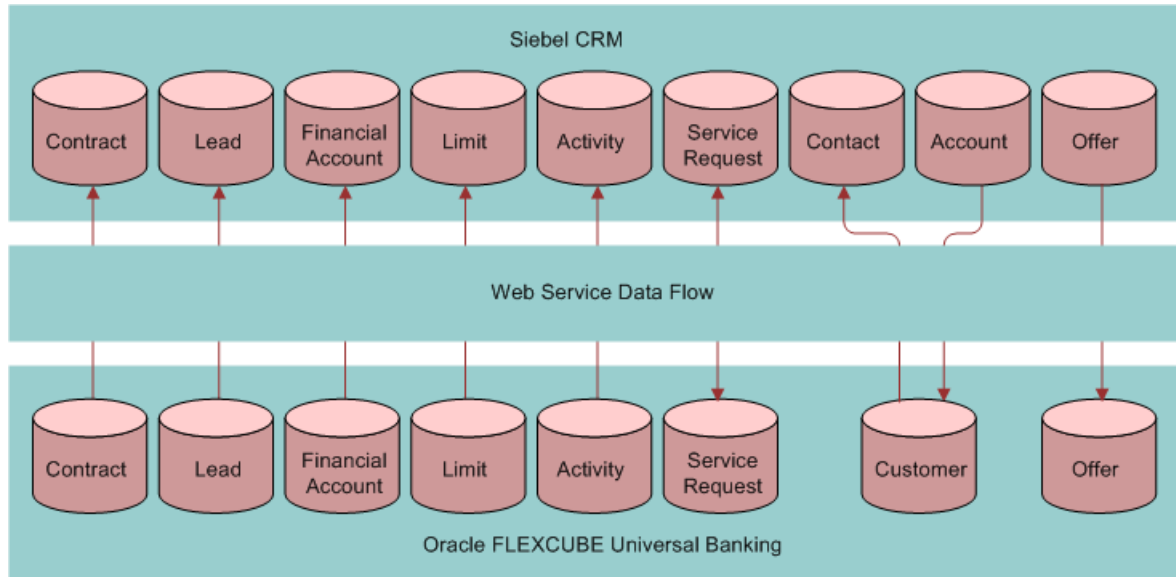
Siebel CRM

Contract

Lead

Financial Account

Limit

Activity

Service Request

Contact

Account

Offer

Web Service Data Flow

Contract

Lead

Financial Account

Limit

Activity

Service Request

Customer

Offer

Oracle FLEXCUBE Universal Banking